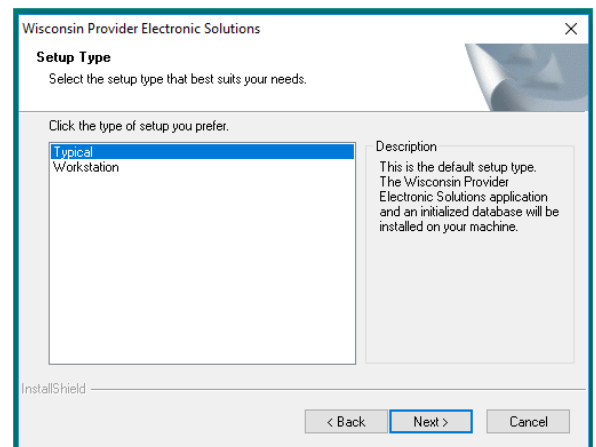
Wisconsin Provider Electronic Solutions

Setup Type

Select the setup type that best suits your needs.

Click the type of setup you prefer.

Typical
Workstation

Description

This is the default setup type. The Wisconsin Provider Electronic Solutions application and an initialized database will be installed on your machine.

InstallShield

< Back

Next >

Cancel